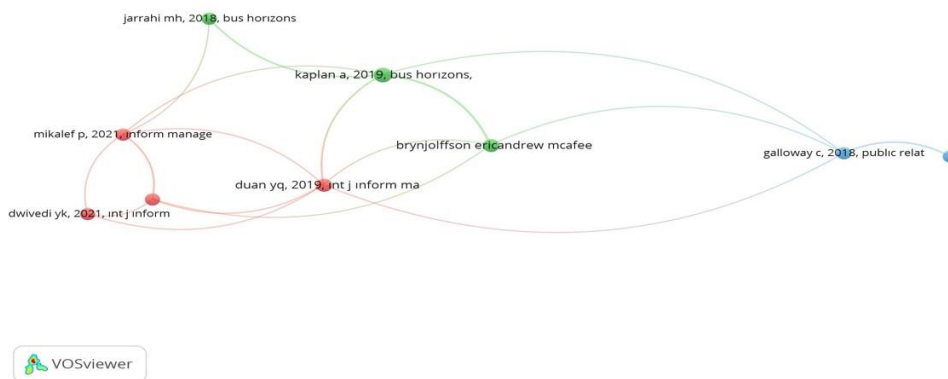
jarrahi mh, 2018, bus horizons

kaplan a, 2019, bus horizons,

mikalef p, 2021, inform manage

brynjolffson ericandrew mcafee

galloway c, 2018, public relat

duan yq, 2019, int j inform ma

dwivedi yk, 2021, int j inform

VOSviewer